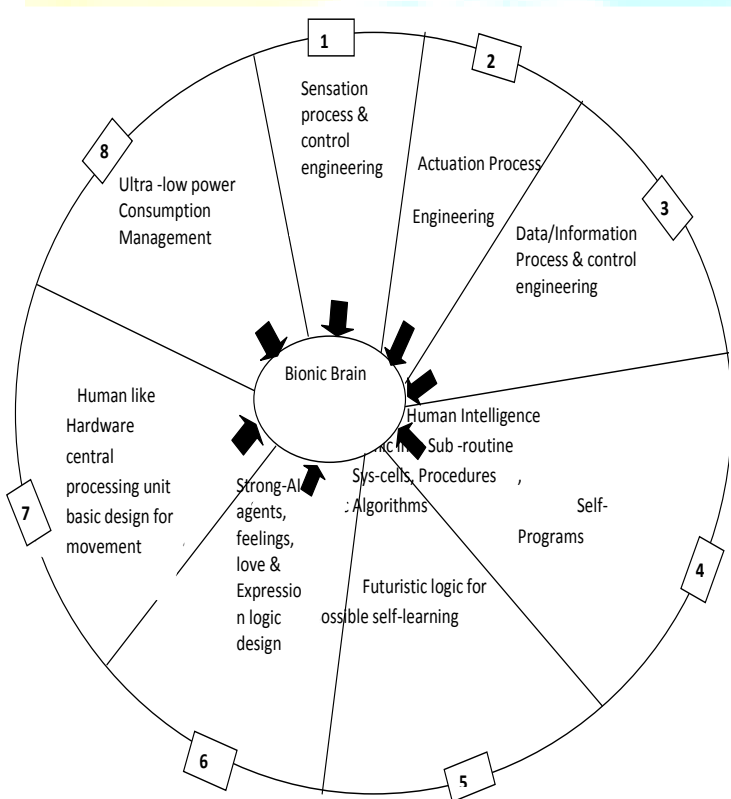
1

Sensation process & control engineering

2

Actuation Process

Engineering

3

Data/Information Process & control engineering

8

Ultra -low power Consumption Management

Bionic Brain

Human like Hardware central processing unit basic design for movement

7

Human Intelligence

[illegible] Sub -routine

Sys-cells, Procedures ,

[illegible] Algorithms

Self-Programs

4

Strong-AI agents, feelings, love & Expression logic design

Futuristic logic for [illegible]ossible self-learning

6

5